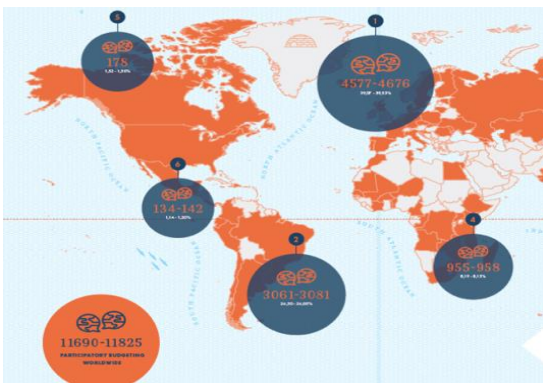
5
178
1,52 - 1,51%

1
4577-4676
39,15 - 39,54%

SOUTH PACIFIC OCEAN

NORTH ATLANTIC OCEAN

6
134-142
1,14 - 1,20%

2
3061-3081
26,19 - 26,05%

SOUTH ATLANTIC OCEAN

SOUTH PACIFIC OCEAN

4
955-958
8,17 - 8,1%

11690-11825
PARTICIPATORY BUDGETING WORLDWIDE